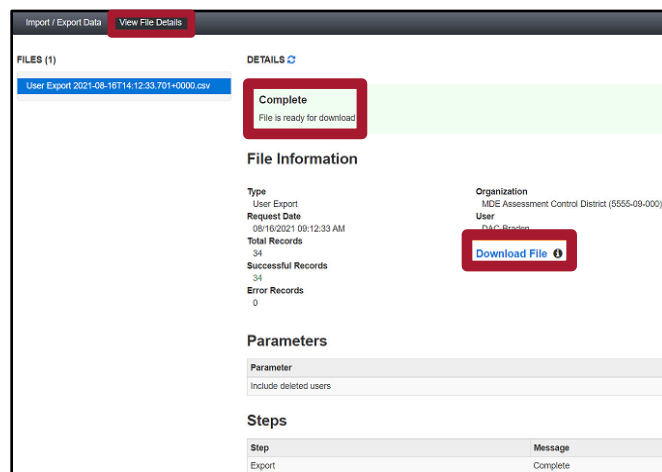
Import / Export Data View File Details

FILES (1)

User Export 2021-08-16T14:12:33.701+0000.csv

DETAILS

Complete
File is ready for download

File Information

Type
User Export
Request Date
08/16/2021 09:12:33 AM
Total Records
34
Successful Records
34
Error Records
0

Organization
MDE Assessment Control District (5555-09-000)
User
DAC Braden

Download File

Parameters

| Parameter |
|---|
| Include deleted users |

Steps

| Step | Message |
|---|---|
| Export | Complete |